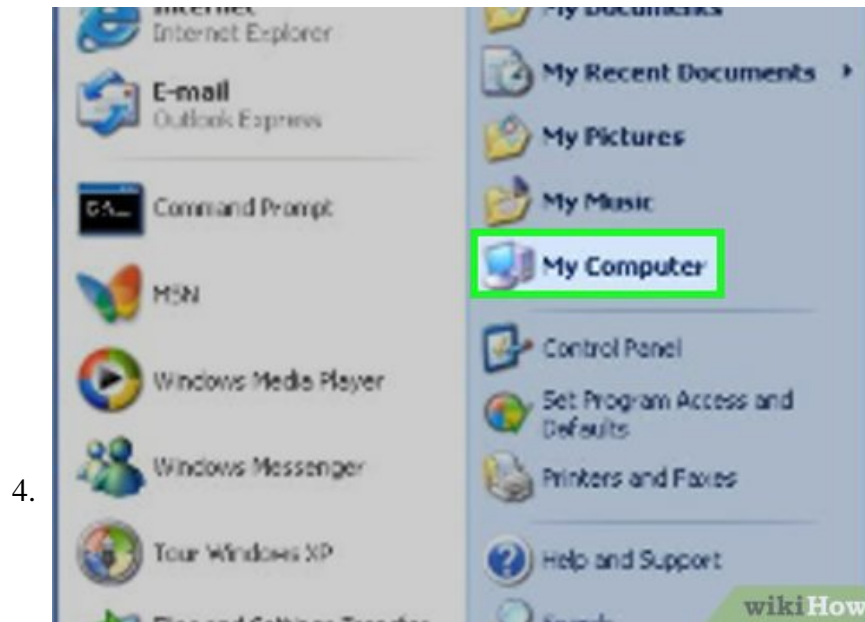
4.

Internet
Internet Explorer

E-mail
Outlook Express

Command Prompt

MSN

Windows Media Player

Windows Messenger

Tour Windows XP

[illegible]

My Documents

My Recent Documents ▸

My Pictures

My Music

My Computer

Control Panel

Set Program Access and Defaults

Printers and Faxes

Help and Support

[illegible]

wikiHow